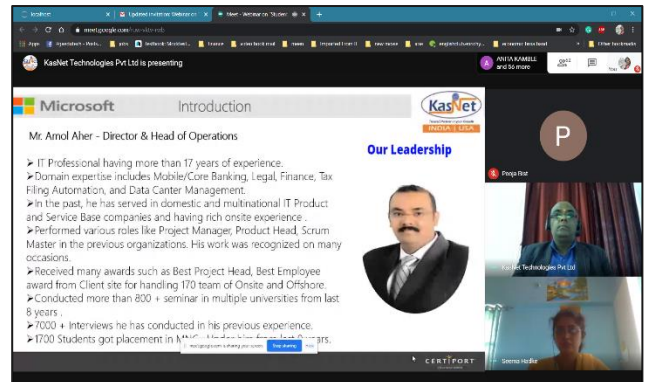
kasnet | Updated invitation Webinar on | Meet - Webinar on Student | +

meet.google.com

KasNet Technologies Pvt Ltd is presenting

ANITA KAMBLE and 56 more

Microsoft Introduction

KasNet
INDIA | USA

Mr. Amol Aher - Director & Head of Operations

Our Leadership

➢ IT Professional having more than 17 years of experience.
➢Domain expertise includes Mobile/Core Banking, Legal, Finance, Tax Filing Automation, and Data Canter Management.
➢In the past, he has served in domestic and multinational IT Product and Service Base companies and having rich onsite experience .
➢Performed various roles like Project Manager, Product Head, Scrum Master in the previous organizations. His work was recognized on many occasions.
➢Received many awards such as Best Project Head, Best Employee award from Client site for handling 170 team of Onsite and Offshore.
➢Conducted more than 800 + seminar in multiple universities from last 8 years .
➢7000 + Interviews he has conducted in his previous experience.
➢1700 Students got placement in MNC. Under him from last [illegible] years.

CERTIPORT

meet.google.com is sharing your screen. Stop sharing Hide

P

Pooja Bist

KasNet Technologies Pvt Ltd

Seema Hadke